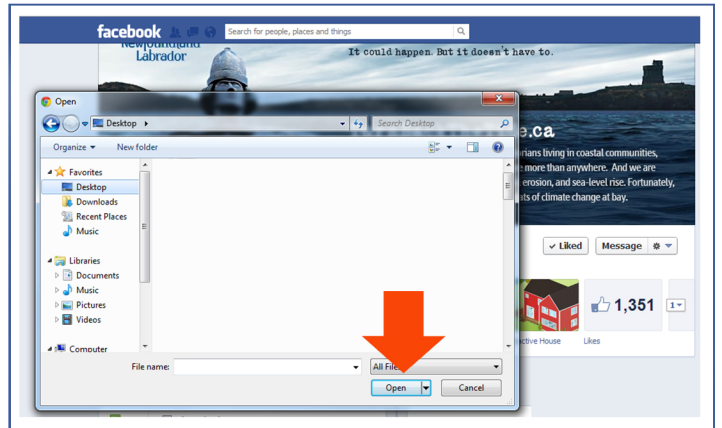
facebook Search for people, places and things

Newfoundland Labrador

It could happen. But it doesn't have to.

.ca

rians living in coastal communities, e more than anywhere. And we are erosion, and sea-level rise. Fortunately, ts of climate change at bay.

Liked Message

1,351 1

ctive House Likes

Open

Desktop

Search Desktop

Organize ▾ New folder

Favorites
Desktop
Downloads
Recent Places
Music

Libraries
Documents
Music
Pictures
Videos

Computer

File name:

All Fil

Open

Cancel